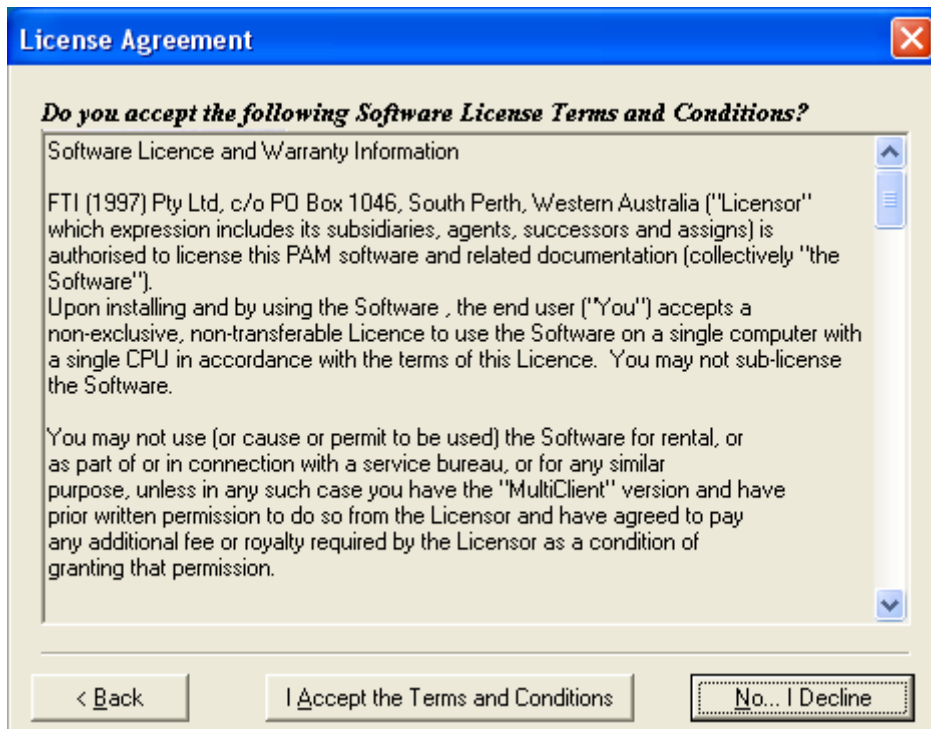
License Agreement

Do you accept the following Software License Terms and Conditions?

Software Licence and Warranty Information

FTI (1997) Pty Ltd, c/o PO Box 1046, South Perth, Western Australia ("Licensor" which expression includes its subsidiaries, agents, successors and assigns) is authorised to license this PAM software and related documentation (collectively "the Software").
Upon installing and by using the Software , the end user ("You") accepts a non-exclusive, non-transferable Licence to use the Software on a single computer with a single CPU in accordance with the terms of this Licence. You may not sub-license the Software.

You may not use (or cause or permit to be used) the Software for rental, or as part of or in connection with a service bureau, or for any similar purpose, unless in any such case you have the "MultiClient" version and have prior written permission to do so from the Licensor and have agreed to pay any additional fee or royalty required by the Licensor as a condition of granting that permission.

< Back

I Accept the Terms and Conditions

No... I Decline